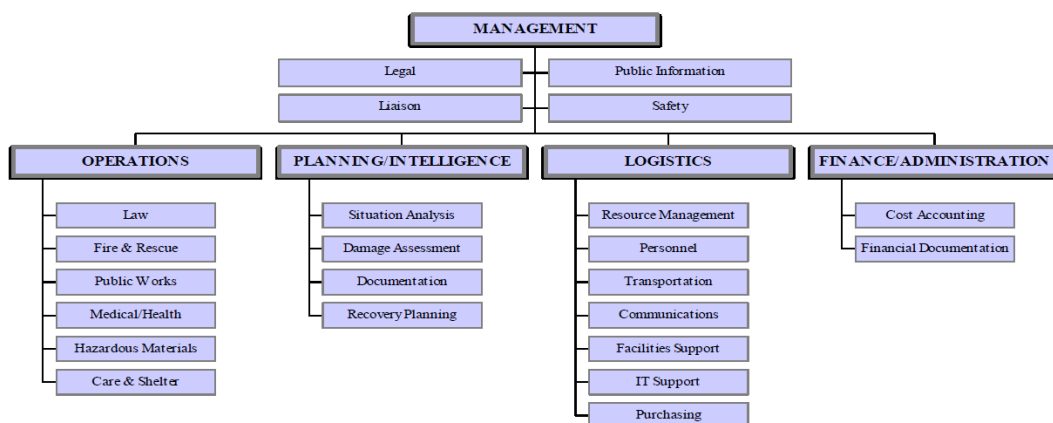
MANAGEMENT

Legal

Public Information

Liaison

Safety

OPERATIONS

Law

Fire & Rescue

Public Works

Medical/Health

Hazardous Materials

Care & Shelter

PLANNING/INTELLIGENCE

Situation Analysis

Damage Assessment

Documentation

Recovery Planning

LOGISTICS

Resource Management

Personnel

Transportation

Communications

Facilities Support

IT Support

Purchasing

FINANCE/ADMINISTRATION

Cost Accounting

Financial Documentation